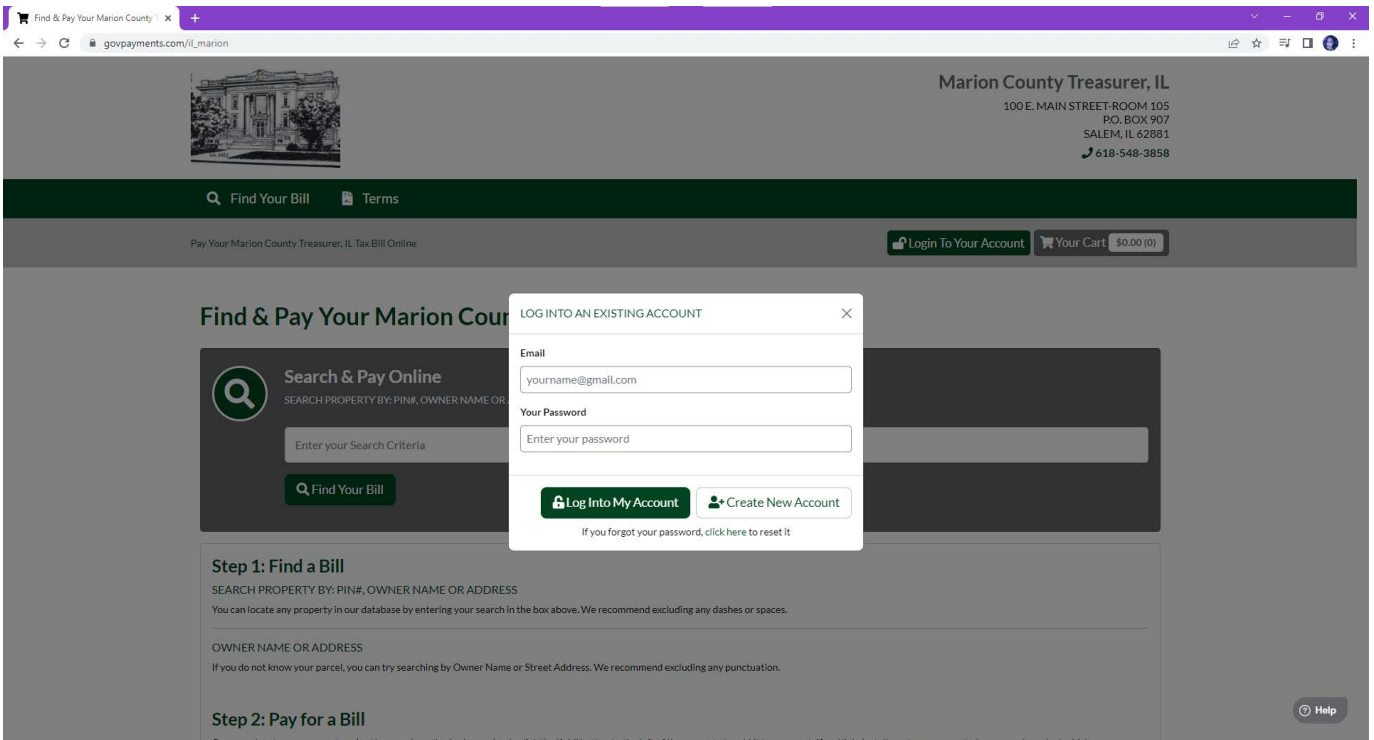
Find & Pay Your Marion County

govpayments.com/il_marion

Marion County Treasurer, IL
100 E. MAIN STREET-ROOM 105
P.O. BOX 907
SALEM, IL 62881
618-548-3858

Find Your Bill
Terms

Pay Your Marion County Treasurer, IL Tax Bill Online

Login To Your Account
Your Cart $0.00 (0)

Find & Pay Your Marion Cour

Search & Pay Online
SEARCH PROPERTY BY: PIN#, OWNER NAME OR

Enter your Search Criteria

Find Your Bill

LOG INTO AN EXISTING ACCOUNT

Email
yourname@gmail.com

Your Password
Enter your password

Log Into My Account
Create New Account

If you forgot your password, click here to reset it

Step 1: Find a Bill
SEARCH PROPERTY BY: PIN#, OWNER NAME OR ADDRESS
You can locate any property in our database by entering your search in the box above. We recommend excluding any dashes or spaces.

OWNER NAME OR ADDRESS
If you do not know your parcel, you can try searching by Owner Name or Street Address. We recommend excluding any punctuation.

Step 2: Pay for a Bill

Help